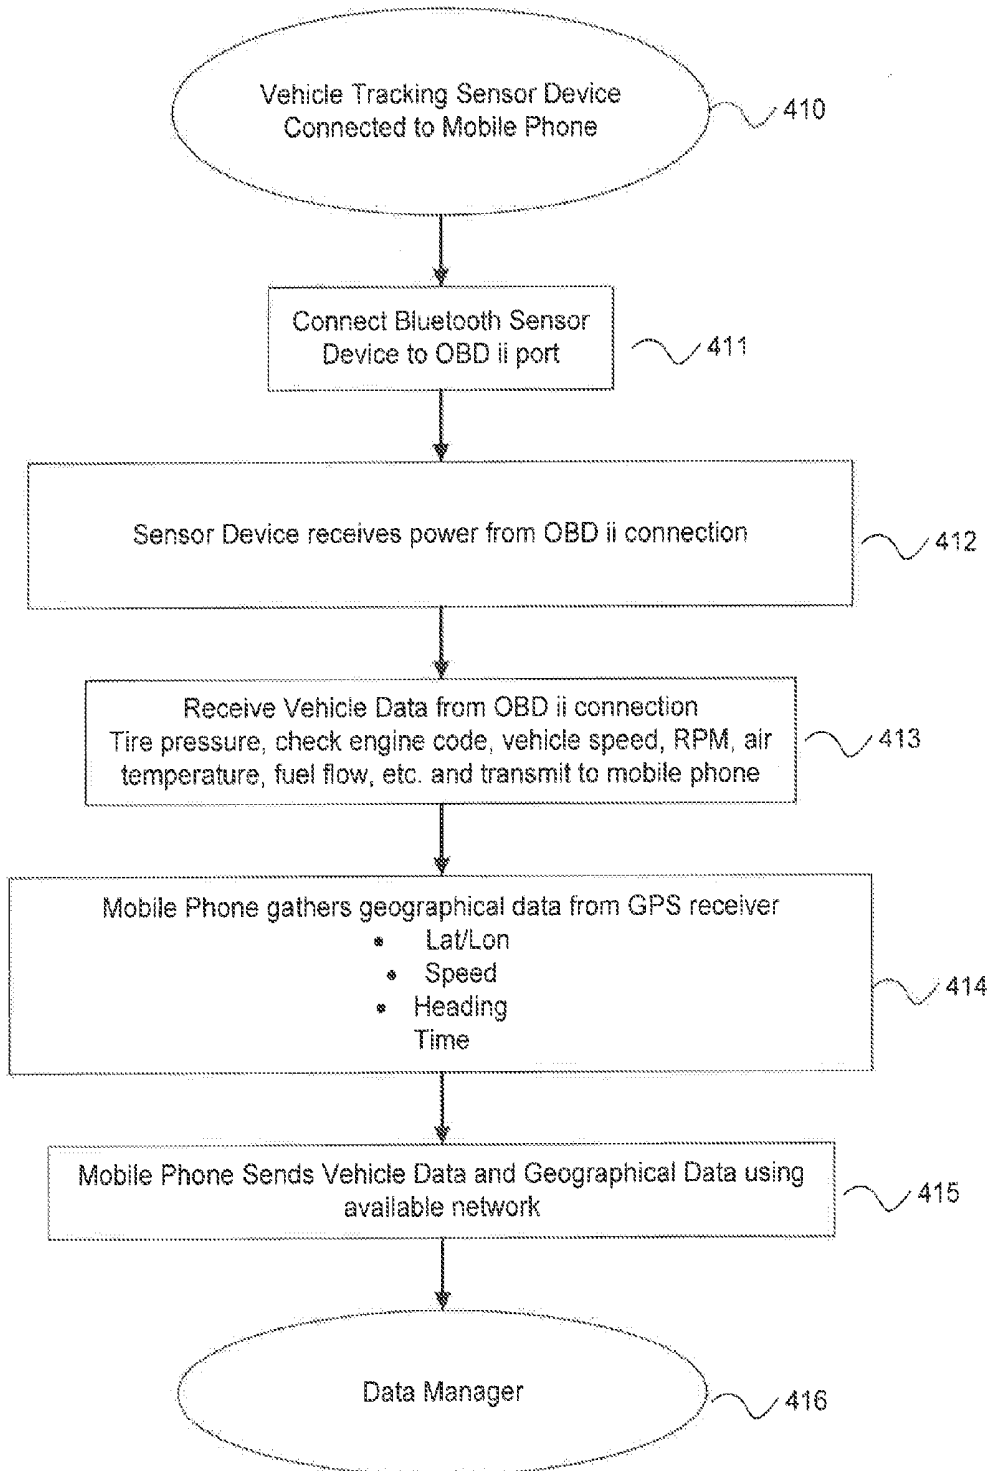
Vehicle Tracking Sensor Device Connected to Mobile Phone

410

Connect Bluetooth Sensor Device to OBD ii port

411

Sensor Device receives power from OBD ii connection

412

Receive Vehicle Data from OBD ii connection
Tire pressure, check engine code, vehicle speed, RPM, air temperature, fuel flow, etc. and transmit to mobile phone

413

Mobile Phone gathers geographical data from GPS receiver
• Lat/Lon
• Speed
• Heading
Time

414

Mobile Phone Sends Vehicle Data and Geographical Data using available network

415

Data Manager

416